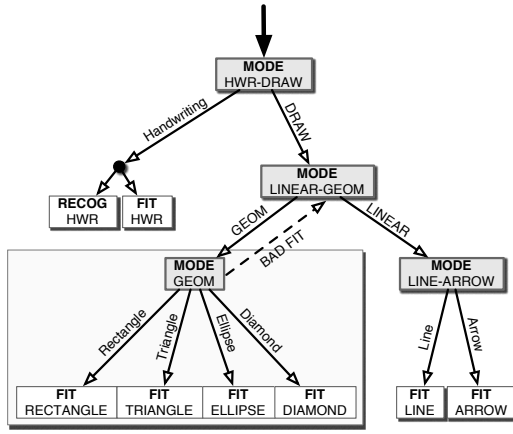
MODE
HWR-DRAW

Handwriting

DRAW

RECOG
HWR

FIT
HWR

MODE
LINEAR-GEOM

GEOM

BAD FIT

LINEAR

MODE
GEOM

MODE
LINE-ARROW

Rectangle

Triangle

Ellipse

Diamond

Line

Arrow

FIT
RECTANGLE

FIT
TRIANGLE

FIT
ELLIPSE

FIT
DIAMOND

FIT
LINE

FIT
ARROW